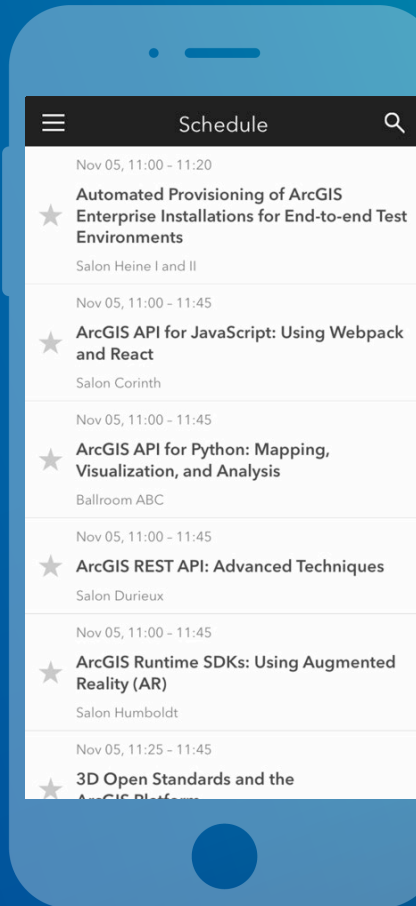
Schedule

Nov 05, 11:00 – 11:20
Automated Provisioning of ArcGIS Enterprise Installations for End-to-end Test Environments
Salon Heine I and II

Nov 05, 11:00 – 11:45
ArcGIS API for JavaScript: Using Webpack and React
Salon Corinth

Nov 05, 11:00 – 11:45
ArcGIS API for Python: Mapping, Visualization, and Analysis
Ballroom ABC

Nov 05, 11:00 – 11:45
ArcGIS REST API: Advanced Techniques
Salon Durieux

Nov 05, 11:00 – 11:45
ArcGIS Runtime SDKs: Using Augmented Reality (AR)
Salon Humboldt

Nov 05, 11:25 – 11:45
3D Open Standards and the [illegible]